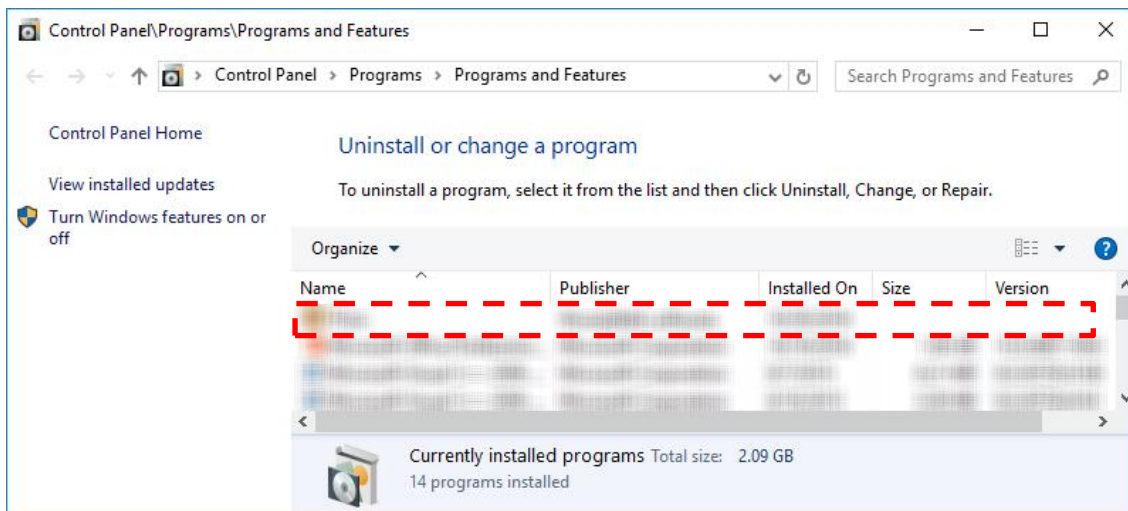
Control Panel\Programs\Programs and Features

Control Panel › Programs › Programs and Features

Search Programs and Features

Control Panel Home

View installed updates

Turn Windows features on or off

Uninstall or change a program

To uninstall a program, select it from the list and then click Uninstall, Change, or Repair.

Organize ▾

| Name | Publisher | Installed On | Size | Version |
|---|---|---|---|---|
| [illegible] | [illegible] | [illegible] | | |
| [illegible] | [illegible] | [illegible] | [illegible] | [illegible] |
| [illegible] | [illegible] | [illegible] | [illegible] | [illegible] |
| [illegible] | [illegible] | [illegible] | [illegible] | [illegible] |

Currently installed programs Total size: 2.09 GB
14 programs installed